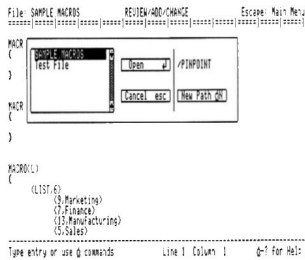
File: SAMPLE MACROS          REVIEW/ADD/CHANGE          Escape: Main Menu

MACR
(
)

MACR
(
)

SAMPLE MACROS
Test File

Open ↵
Cancel esc

/PINPOINT

New Path ⌘N

MACRO(L)
(
(LIST,6)
(9,Marketing)
(7,Finance)
(13,Manufacturing)
(5,Sales)

Type entry or use ⌘ commands          Line 1  Column 1          ⌘-? for Help